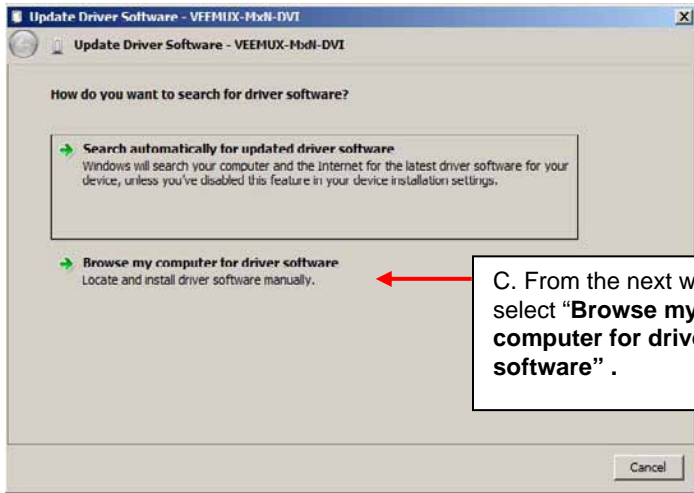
Update Driver Software - VEEMUX-MxN-DVI

Update Driver Software - VEEMUX-MxN-DVI

How do you want to search for driver software?

Search automatically for updated driver software
Windows will search your computer and the Internet for the latest driver software for your device, unless you've disabled this feature in your device installation settings.

Browse my computer for driver software
Locate and install driver software manually.

C. From the next w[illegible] select "**Browse my** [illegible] **computer for drive**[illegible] **software" .**

Cancel